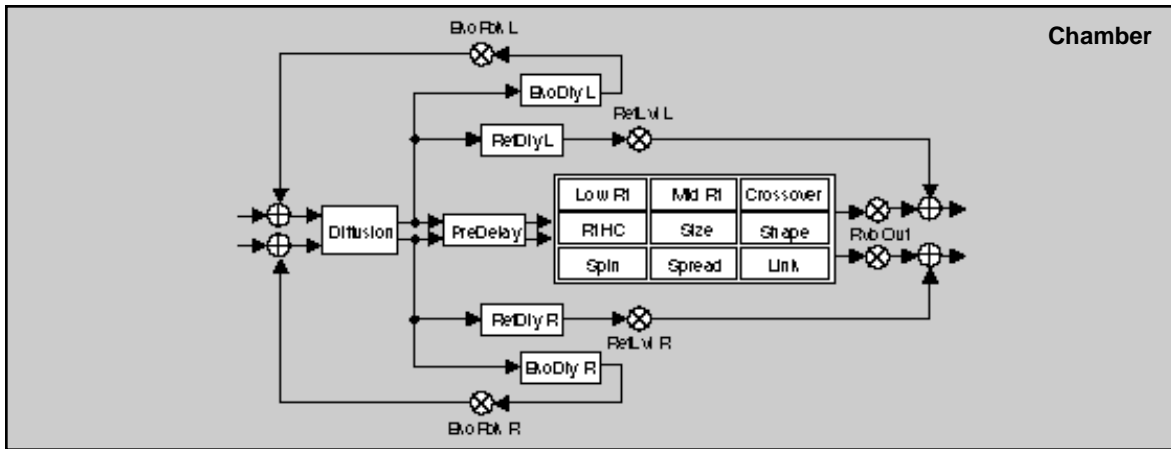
Chamber

BvoFbk L

BvoDly L

RefDlyL

RefLvl L

Diffusion

PreDelay

| Low Rt | Mid Rt | Crossover |
|---|---|---|
| RtHC | Size | Shape |
| Spin | Spread | Link |

RvbOut

RefDly R

RefLvl R

BvoDly R

BvoFbk R